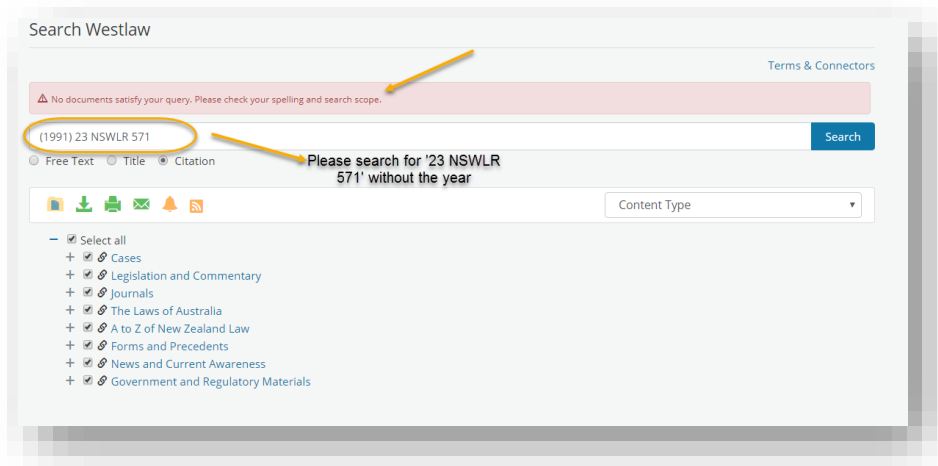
Search Westlaw

Terms & Connectors

⚠ No documents satisfy your query. Please check your spelling and search scope.

(1991) 23 NSWLR 571

Search

Please search for '23 NSWLR 571' without the year

Free Text Title Citation

Content Type

Select all
Cases
Legislation and Commentary
Journals
The Laws of Australia
A to Z of New Zealand Law
Forms and Precedents
News and Current Awareness
Government and Regulatory Materials